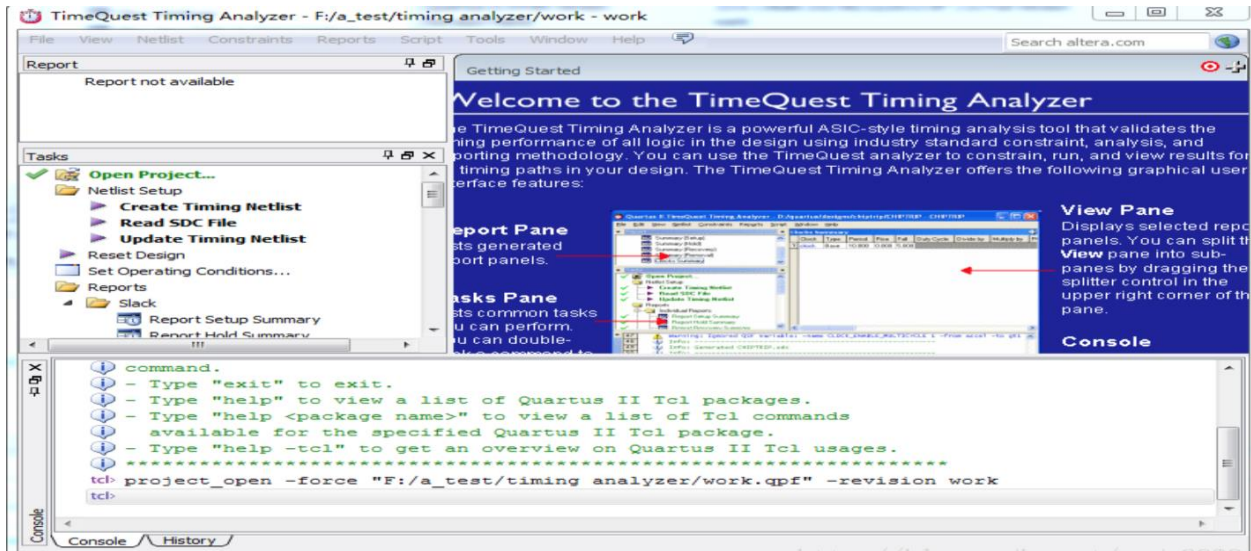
TimeQuest Timing Analyzer - F:/a_test/timing analyzer/work - work

File View Netlist Constraints Reports Script Tools Window Help

Search altera.com

Report

Report not available

Tasks

Open Project...
Netlist Setup
Create Timing Netlist
Read SDC File
Update Timing Netlist
Reset Design
Set Operating Conditions...
Reports
Slack
Report Setup Summary
Report Hold Summary

Getting Started

Welcome to the TimeQuest Timing Analyzer

e TimeQuest Timing Analyzer is a powerful ASIC-style timing analysis tool that validates the ming performance of all logic in the design using industry standard constraint, analysis, and porting methodology. You can use the TimeQuest analyzer to constrain, run, and view results for timing paths in your design. The TimeQuest Timing Analyzer offers the following graphical user terface features:

eport Pane
sts generated
port panels.

asks Pane
sts common tasks
u can perform.
u can double-
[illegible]

View Pane
Displays selected repo panels. You can split th View pane into sub-panes by dragging the splitter control in the upper right corner of th pane.

Console

command.
- Type "exit" to exit.
- Type "help" to view a list of Quartus II Tcl packages.
- Type "help <package name>" to view a list of Tcl commands available for the specified Quartus II Tcl package.
- Type "help -tcl" to get an overview on Quartus II Tcl usages.
**********************************************************
tcl> project_open -force "F:/a_test/timing analyzer/work.qpf" -revision work
tcl>

Console

Console History